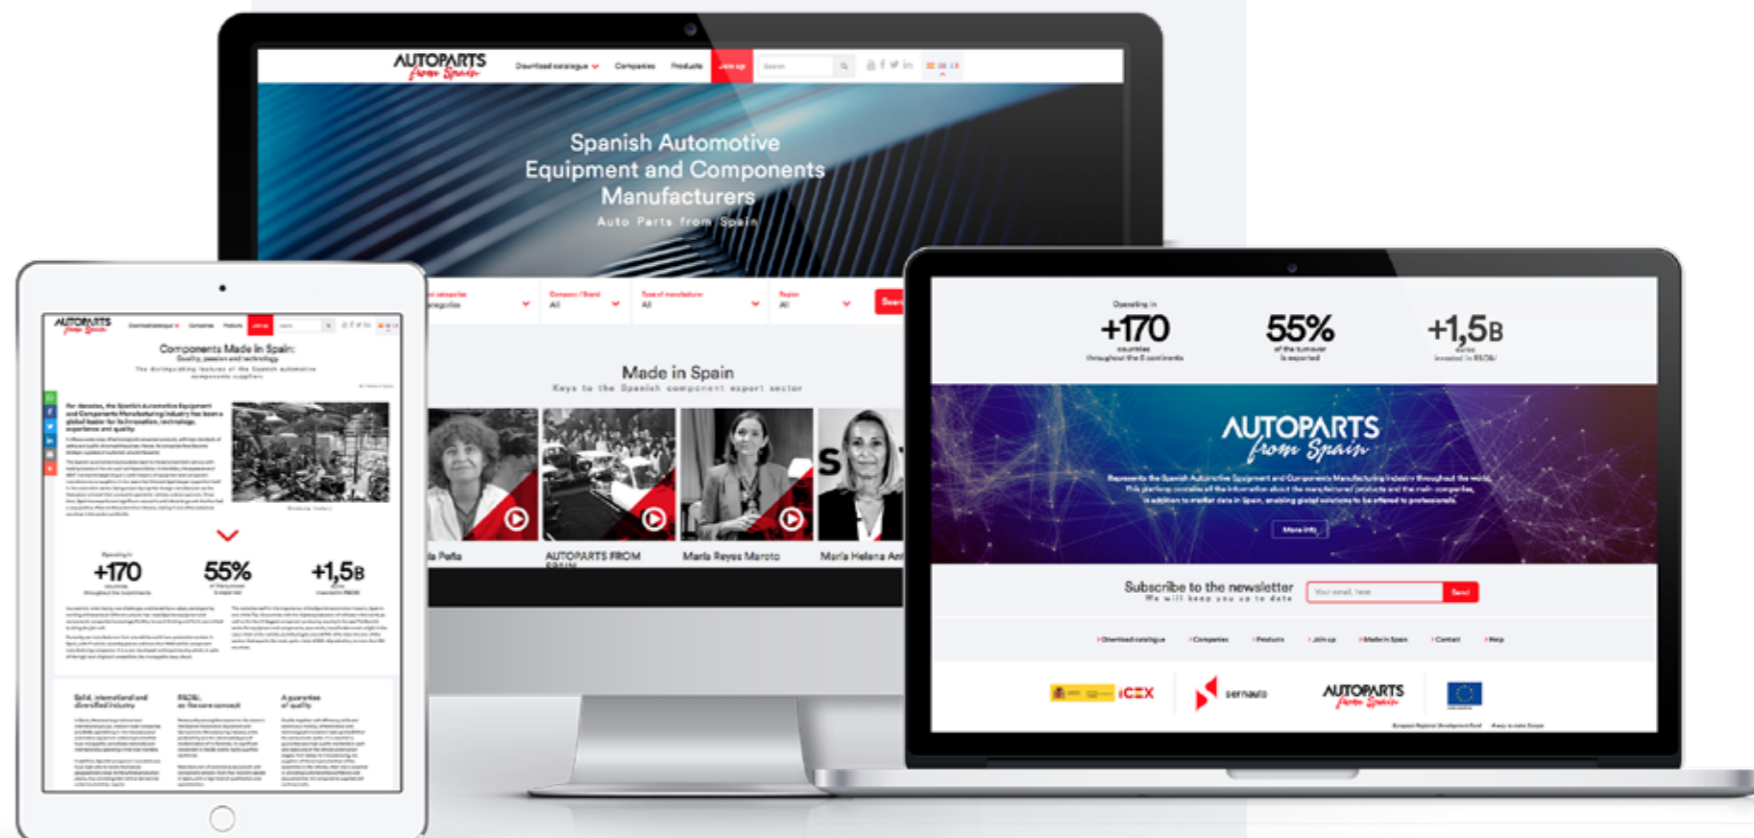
AUTOPARTS from Spain

Download catalogue Companies Products Join up

Search

Spanish Automotive Equipment and Components Manufacturers

Auto Parts from Spain

Company / Brand All

Type of manufacturer All

Region All

Made in Spain

Keys to the Spanish component export sector

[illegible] Peña

AUTOPARTS FROM SPAIN

María Reyes Maroto

María Helena An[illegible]

AUTOPARTS from Spain

Components Made in Spain: Quality, passion and technology

+170

55%

+1,5B

Solid, international and diversified industry

R&D&I: as the core concept

A guarantee of quality

Operating in

+170

countries throughout the 5 continents

55%

of the turnover is exported

+1,5B

euros invested in R&D&I

AUTOPARTS from Spain

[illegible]

More info

Subscribe to the newsletter

We will keep you up to date

Your email here

Send

Download catalogue Companies Products Join up Made in Spain Contact Help

ICEX

sernauto

AUTOPARTS from Spain